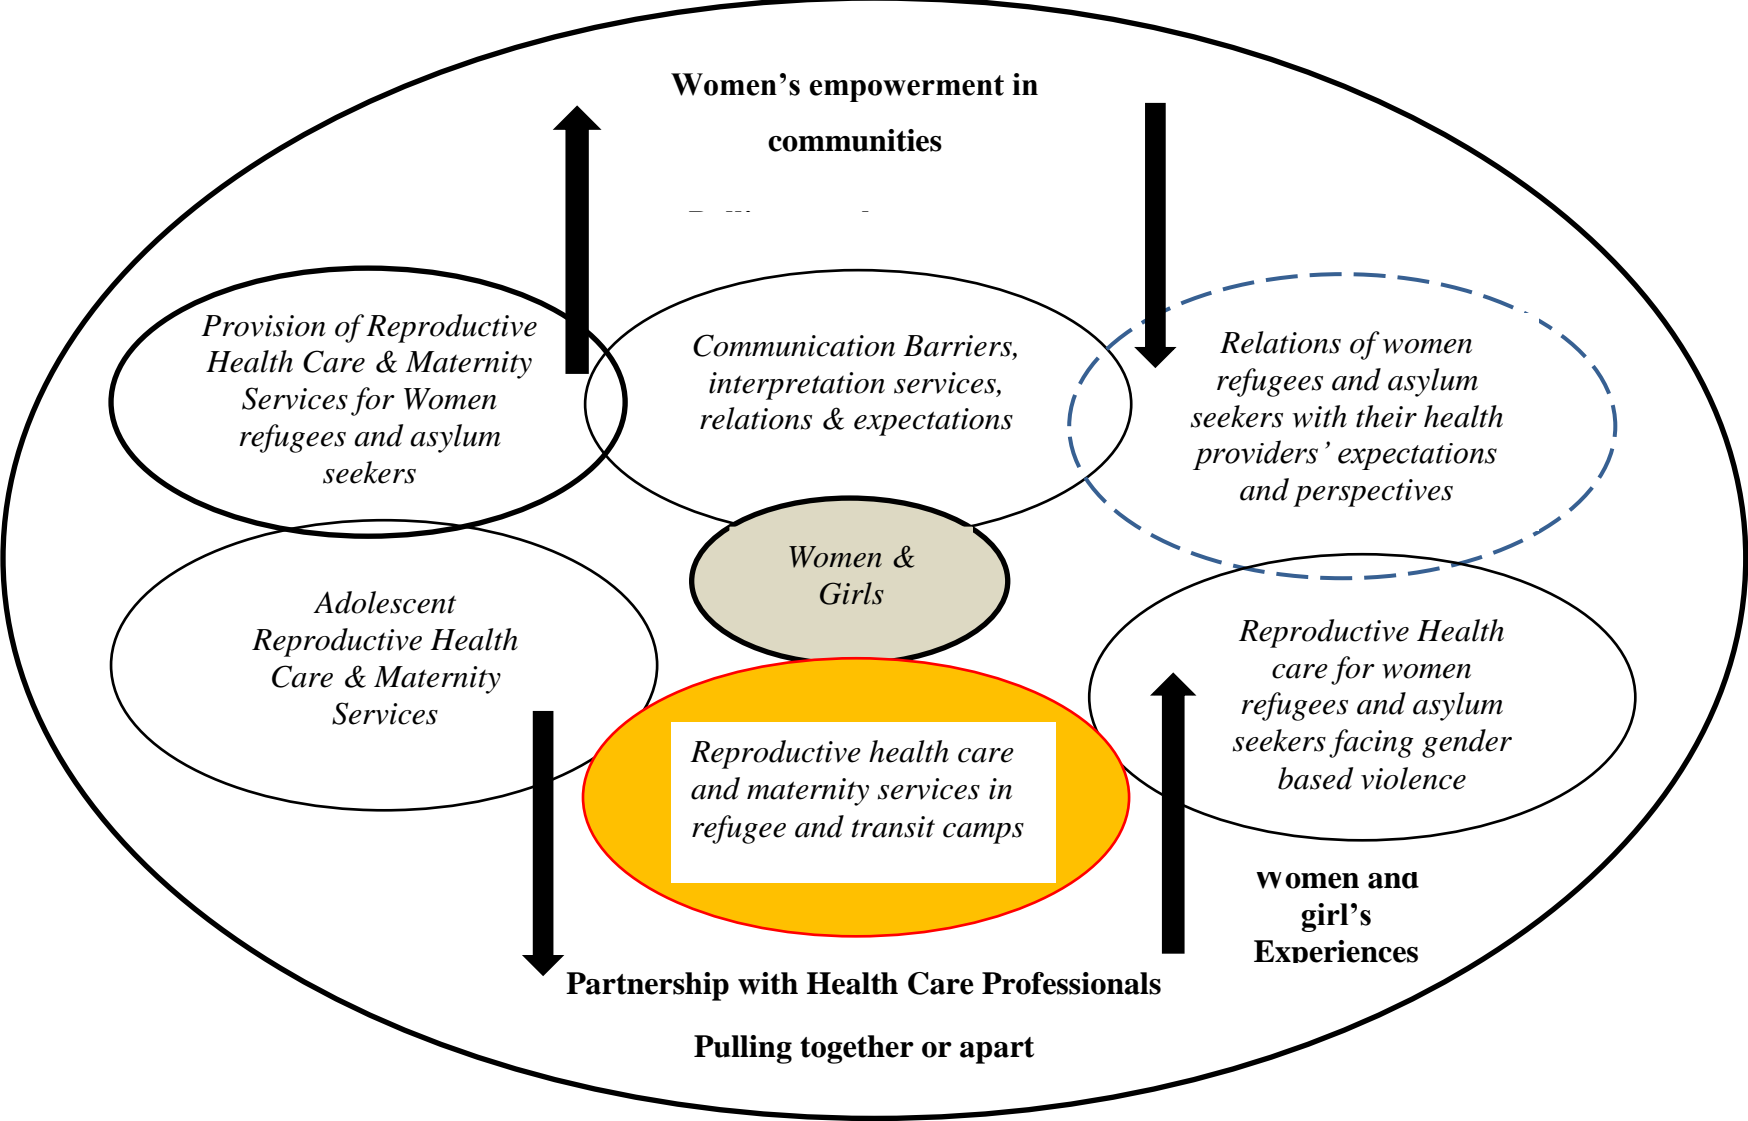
Women's empowerment in communities

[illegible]

Provision of Reproductive Health Care & Maternity Services for Women refugees and asylum seekers

Communication Barriers, interpretation services, relations & expectations

Relations of women refugees and asylum seekers with their health providers' expectations and perspectives

Women & Girls

Adolescent Reproductive Health Care & Maternity Services

Reproductive Health care for women refugees and asylum seekers facing gender based violence

Reproductive health care and maternity services in refugee and transit camps

Women and girl's Experiences

Partnership with Health Care Professionals

Pulling together or apart